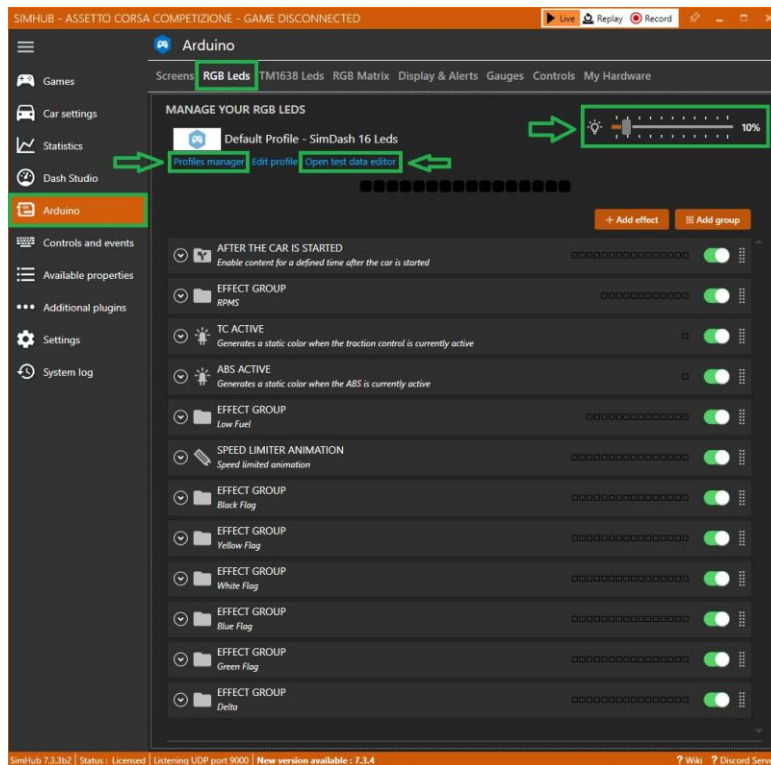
SIMHUB - ASSETTO CORSA COMPETIZIONE - GAME DISCONNECTED

Live Replay Record

Games
Car settings
Statistics
Dash Studio
Arduino
Controls and events
Available properties
Additional plugins
Settings
System log

Arduino

Screens RGB Leds TM1638 Leds RGB Matrix Display & Alerts Gauges Controls My Hardware

MANAGE YOUR RGB LEDS

10%

Default Profile - SimDash 16 Leds

Profiles manager Edit profile Open test data editor

+ Add effect
Add group

AFTER THE CAR IS STARTED
Enable content for a defined time after the car is started

EFFECT GROUP
RPMS

TC ACTIVE
Generates a static color when the traction control is currently active

ABS ACTIVE
Generates a static color when the ABS is currently active

EFFECT GROUP
Low Fuel

SPEED LIMITER ANIMATION
Speed limited animation

EFFECT GROUP
Black Flag

EFFECT GROUP
Yellow Flag

EFFECT GROUP
White Flag

EFFECT GROUP
Blue Flag

EFFECT GROUP
Green Flag

EFFECT GROUP
Delta

SimHub 7.3.3b2 | Status : Licensed | Listening UDP port 9000 | New version available : 7.3.4 ? Wiki ? Discord Serv